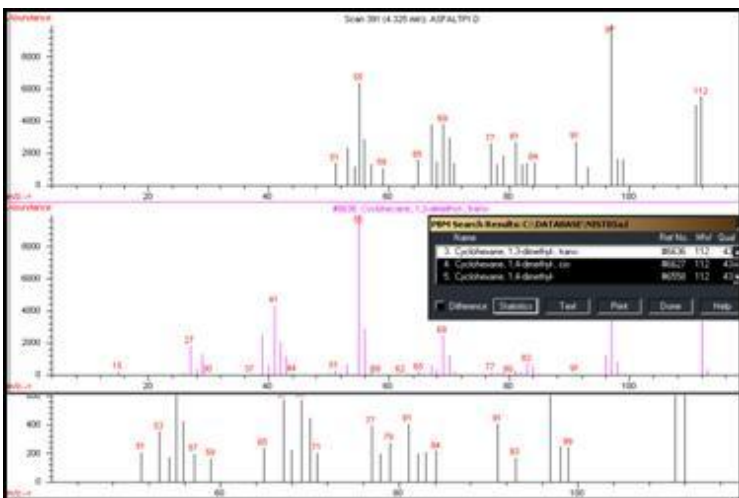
Abundance

Scan 391 (4.325 min): ASFALTPI.D

8000

6000

4000

2000

0

m/z-->

20

40

60

80

100

97

55

112

51

59

65

69

77

81

84

91

Abundance

#8636: Cyclohexane, 1,3-dimethyl-, trans-

8000

6000

4000

2000

0

m/z-->

20

40

60

80

100

55

15

27

30

37

41

44

51

59

62

65

69

77

80

82

91

PBM Search Results: C:\DATABASE\NIST05a.l

| Name | Ref No. | MW | Qual |
|---|---|---|---|
| 3. Cyclohexane, 1,3-dimethyl-, trans- | #8636 | 112 | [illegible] |
| 4. Cyclohexane, 1,4-dimethyl-, cis- | #8627 | 112 | 43 |
| 5. Cyclohexane, 1,4-dimethyl- | #8550 | 112 | 43 |

Difference

Statistics

Text

Print

Done

Help

600

400

200

0

m/z-->

60

80

51

53

57

59

65

77

79

81

84

91

93

99